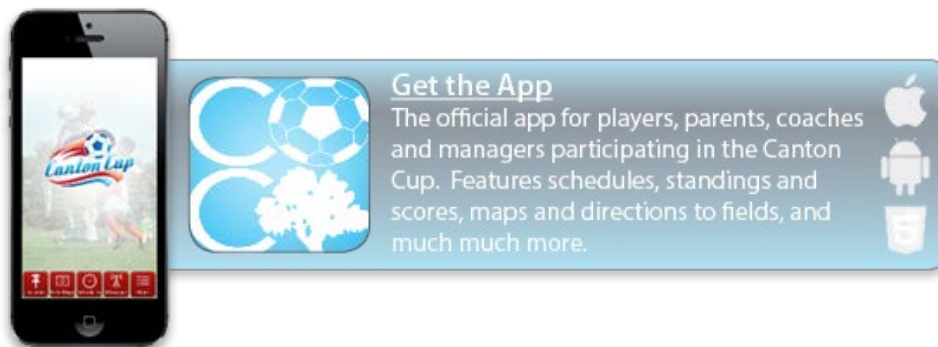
Canton Cup

Get the App
The official app for players, parents, coaches and managers participating in the Canton Cup. Features schedules, standings and scores, maps and directions to fields, and much much more.